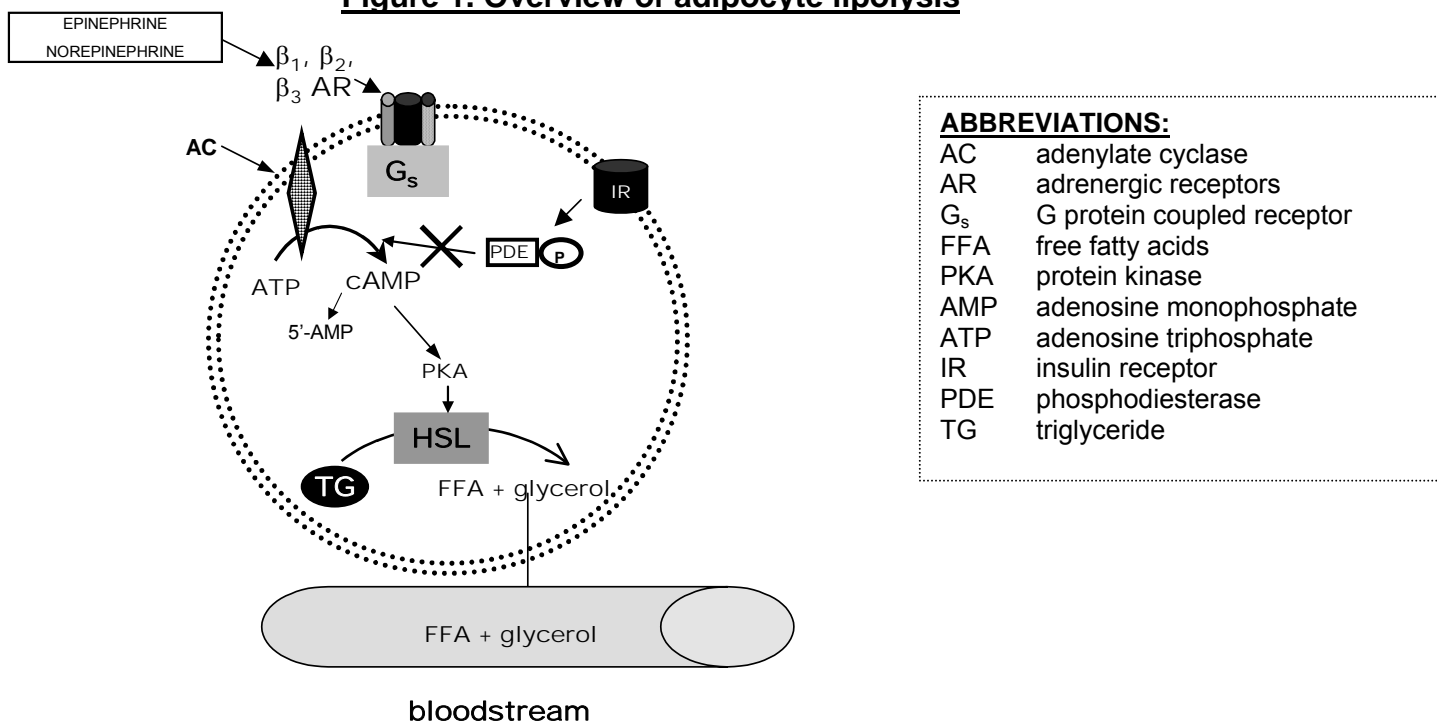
Figure 1. Overview of adipocyte lipolysis

EPINEPHRINE
NOREPINEPHRINE

$\beta_1$, $\beta_2$, $\beta_3$ AR

AC

$G_s$

IR

PDE P

ATP

cAMP

5'-AMP

PKA

HSL

TG

FFA + glycerol

FFA + glycerol

bloodstream

ABBREVIATIONS:

| | |
|---|---|
| AC | adenylate cyclase |
| AR | adrenergic receptors |
| $G_s$ | G protein coupled receptor |
| FFA | free fatty acids |
| PKA | protein kinase |
| AMP | adenosine monophosphate |
| ATP | adenosine triphosphate |
| IR | insulin receptor |
| PDE | phosphodiesterase |
| TG | triglyceride |